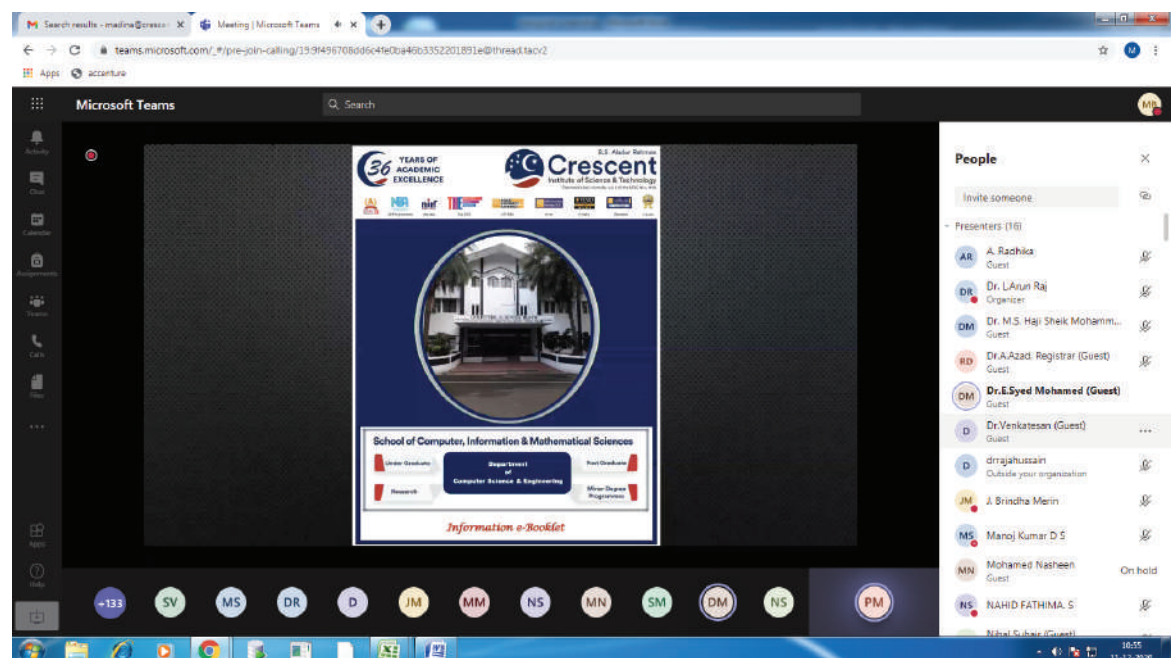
M Search results - madina@cresce X
Meeting | Microsoft Teams X
teams.microsoft.com/_#/pre-join-calling/19:9f496708dd6c4fe0ba46b3352201891e@thread.tacv2
Apps accenture

Microsoft Teams
Search
MB

Activity
Chat
Calendar
Assignments
Teams
Calls
Files
...
Apps
Help

36 YEARS OF ACADEMIC EXCELLENCE
B.S. Abdur Rahman
Crescent
Institute of Science & Technology

School of Computer, Information & Mathematical Sciences
Under Graduate
Department of Computer Science & Engineering
Post Graduate
Research
Minor Degree Programmes
Information e-Booklet

People
Invite someone
Presenters (16)
AR A. Radhika Guest
DR Dr. L.Arun Raj Organizer
DM Dr. M.S. Haji Sheik Mohamm... Guest
RD Dr.A.Azad. Registrar (Guest) Guest
DM Dr.E.Syed Mohamed (Guest) Guest
D Dr.Venkatesan (Guest) Guest ...
D drrajahussain Outside your organization
JM J. Brindha Merin
MS Manoj Kumar D S
MN Mohamed Nasheen Guest On hold
NS NAHID FATHIMA. S
Nihal Suhair (Guest)

+133 SV MS DR D JM MM NS MN SM DM NS PM

10:55